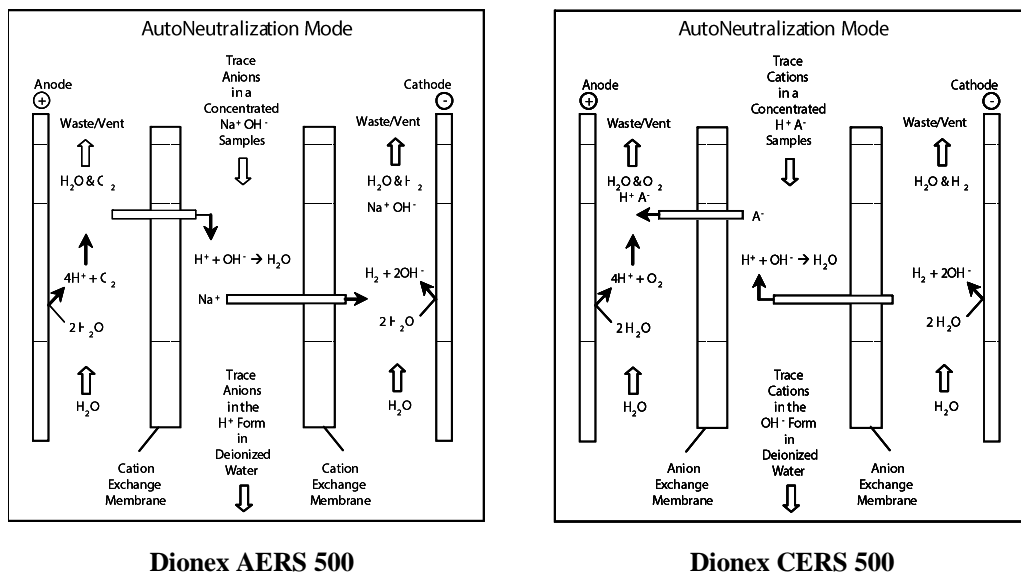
AutoNeutralization Mode

Anode
$+$

Trace Anions in a Concentrated $Na^+ OH^-$ Samples

Cathode
$-$

Waste/Vent

$H_2O$ & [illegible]

$4H^+ +$ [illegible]

2 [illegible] O

$H_2O$

$H^+ + OH^- \rightarrow H_2O$

$Na^+$

Waste/Vent

$H_2O$ & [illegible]

$Na^+ OH^-$

$H_2 + 2OH^-$

2 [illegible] O

$H_2O$

Trace Anions in the $H^+$ Form in Deionized Water

Cation Exchange Membrane

Cation Exchange Membrane

Dionex AERS 500

AutoNeutralization Mode

Anode
$+$

Trace Cations in a Concentrated $H^+ A^-$ Samples

Cathode
$-$

Waste/Vent

$H_2O$ & $O_2$
$H^+ A^-$

$A^-$

$4H^+ + O_2$

$2H_2O$

$H_2O$

$H^+ + OH^- \rightarrow H_2O$

Waste/Vent

$H_2O$ & $H_2$

$H_2 + 2OH^-$

$2H_2O$

$H_2O$

Trace Cations in the $OH^-$ Form in Deionized Water

Anion Exchange Membrane

Anion Exchange Membrane

Dionex CERS 500